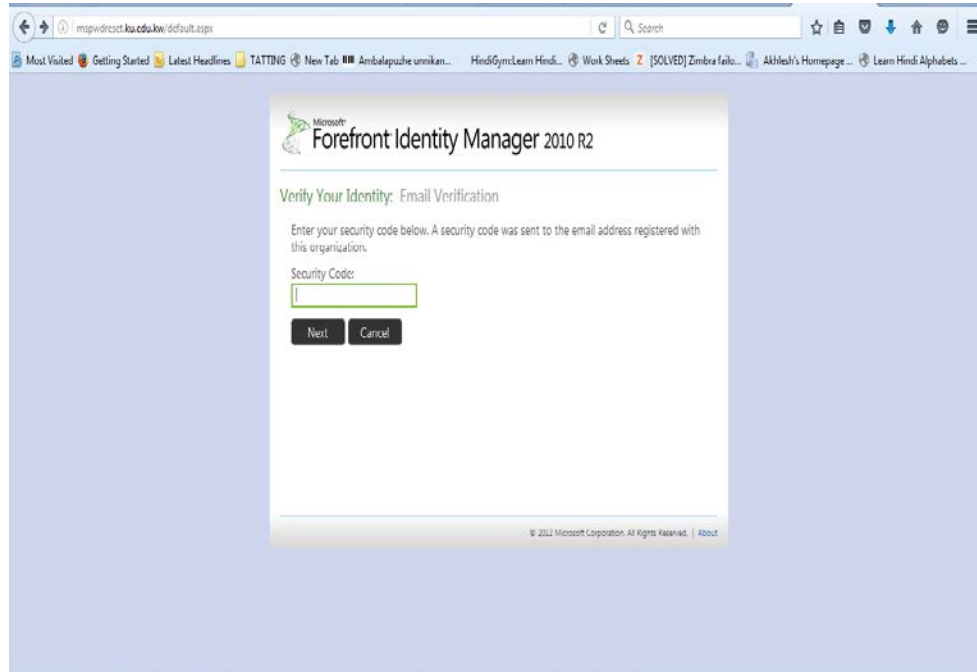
mspwdresct.ku.edu.kw/default.aspx

Search

Most Visited Getting Started Latest Headlines TATTING New Tab Ambalapuzhe unnikan... HindiGym:Learn Hindi... Work Sheets [SOLVED] Zimbra failo... Akhlesh's Homepage ... Learn Hindi Alphabets ...

Microsoft Forefront Identity Manager 2010 R2

Verify Your Identity: Email Verification

Enter your security code below. A security code was sent to the email address registered with this organization.

Security Code:

Next Cancel

© 2012 Microsoft Corporation. All Rights Reserved. | About